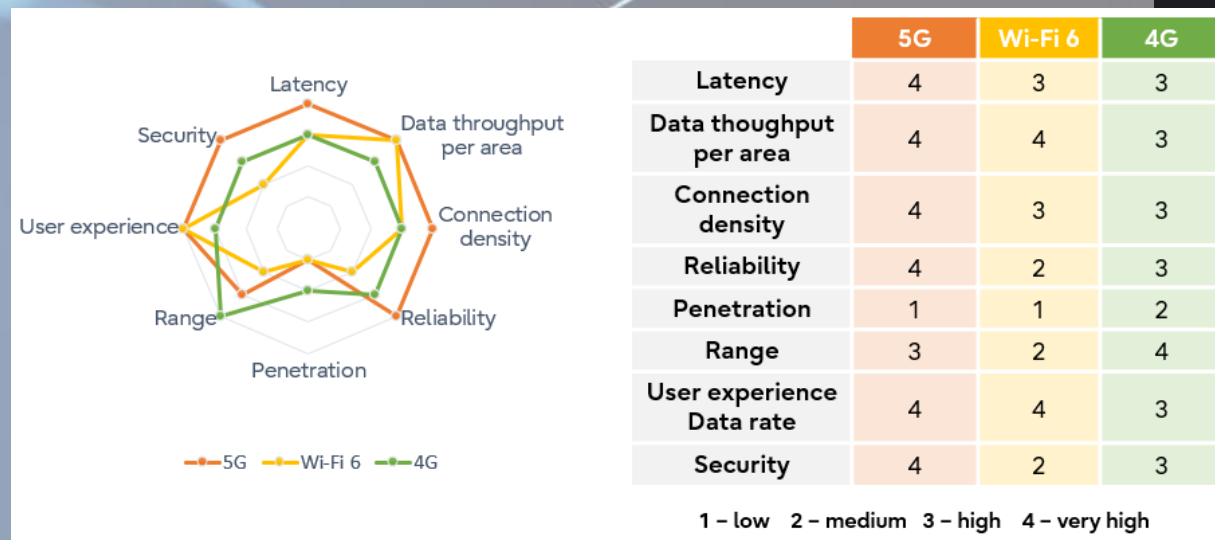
Latency

Data throughput per area

Connection density

Reliability

Penetration

Range

User experience

Security

5G Wi-Fi 6 4G

| | 5G | Wi-Fi 6 | 4G |
|---|---|---|---|
| Latency | 4 | 3 | 3 |
| Data thoughput per area | 4 | 4 | 3 |
| Connection density | 4 | 3 | 3 |
| Reliability | 4 | 2 | 3 |
| Penetration | 1 | 1 | 2 |
| Range | 3 | 2 | 4 |
| User experience Data rate | 4 | 4 | 3 |
| Security | 4 | 2 | 3 |

1 – low 2 – medium 3 – high 4 – very high